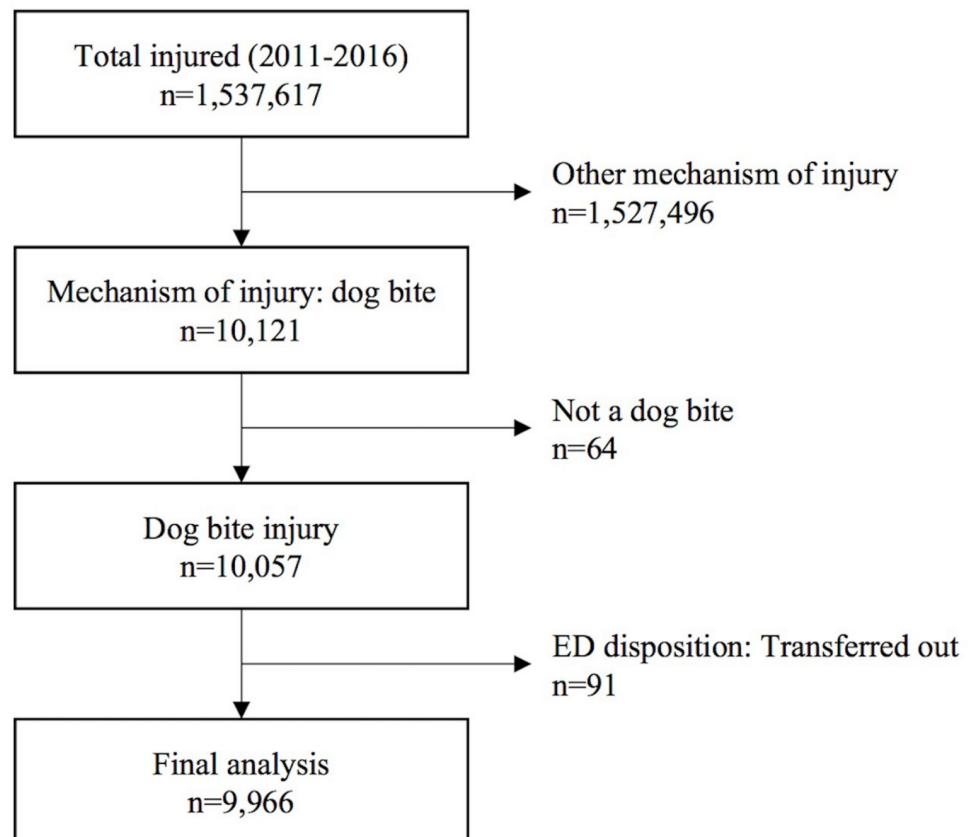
Total injured (2011-2016)
n=1,537,617

Other mechanism of injury
n=1,527,496

Mechanism of injury: dog bite
n=10,121

Not a dog bite
n=64

Dog bite injury
n=10,057

ED disposition: Transferred out
n=91

Final analysis
n=9,966